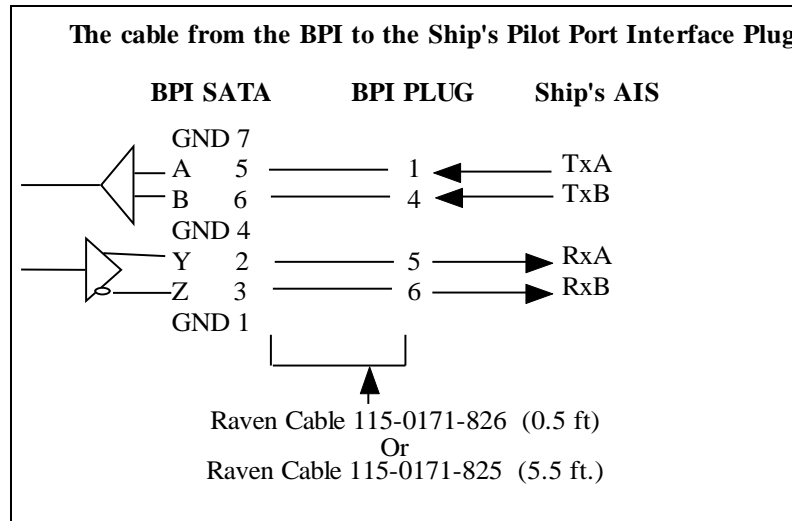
The cable from the BPI to the Ship's Pilot Port Interface Plug

BPI SATA BPI PLUG Ship's AIS

GND 7
A 5 1 TxA
B 6 4 TxB
GND 4
Y 2 5 RxA
Z 3 6 RxB
GND 1

Raven Cable 115-0171-826 (0.5 ft)
Or
Raven Cable 115-0171-825 (5.5 ft.)